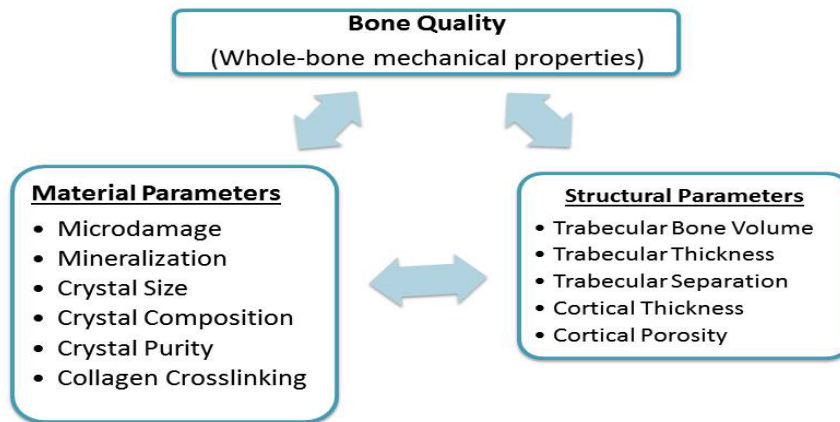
Bone Quality
(Whole-bone mechanical properties)

Material Parameters
• Microdamage
• Mineralization
• Crystal Size
• Crystal Composition
• Crystal Purity
• Collagen Crosslinking

Structural Parameters
• Trabecular Bone Volume
• Trabecular Thickness
• Trabecular Separation
• Cortical Thickness
• Cortical Porosity